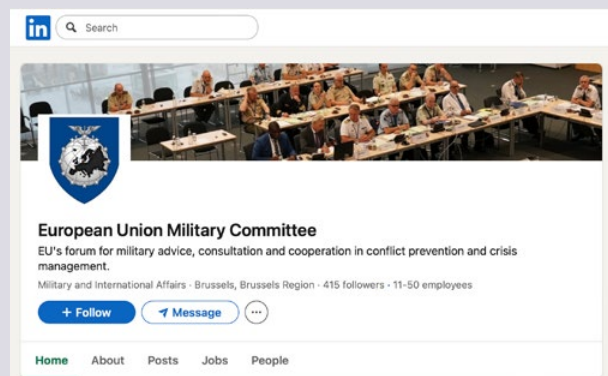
in Search

European Union Military Committee

EU's forum for military advice, consultation and cooperation in conflict prevention and crisis management.

Military and International Affairs · Brussels, Brussels Region · 415 followers · 11-50 employees

+ Follow Message ···

Home About Posts Jobs People